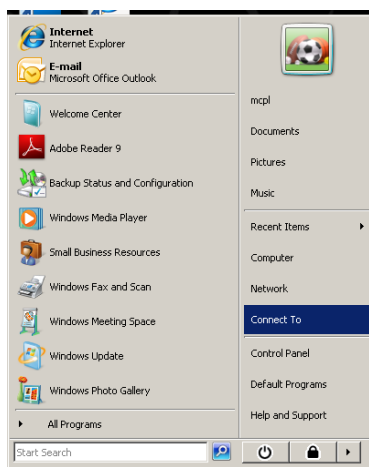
Internet
Internet Explorer

E-mail
Microsoft Office Outlook

Welcome Center

Adobe Reader 9

Backup Status and Configuration

Windows Media Player

Small Business Resources

Windows Fax and Scan

Windows Meeting Space

Windows Update

Windows Photo Gallery

All Programs

Start Search

mcpl

Documents

Pictures

Music

Recent Items

Computer

Network

Connect To

Control Panel

Default Programs

Help and Support